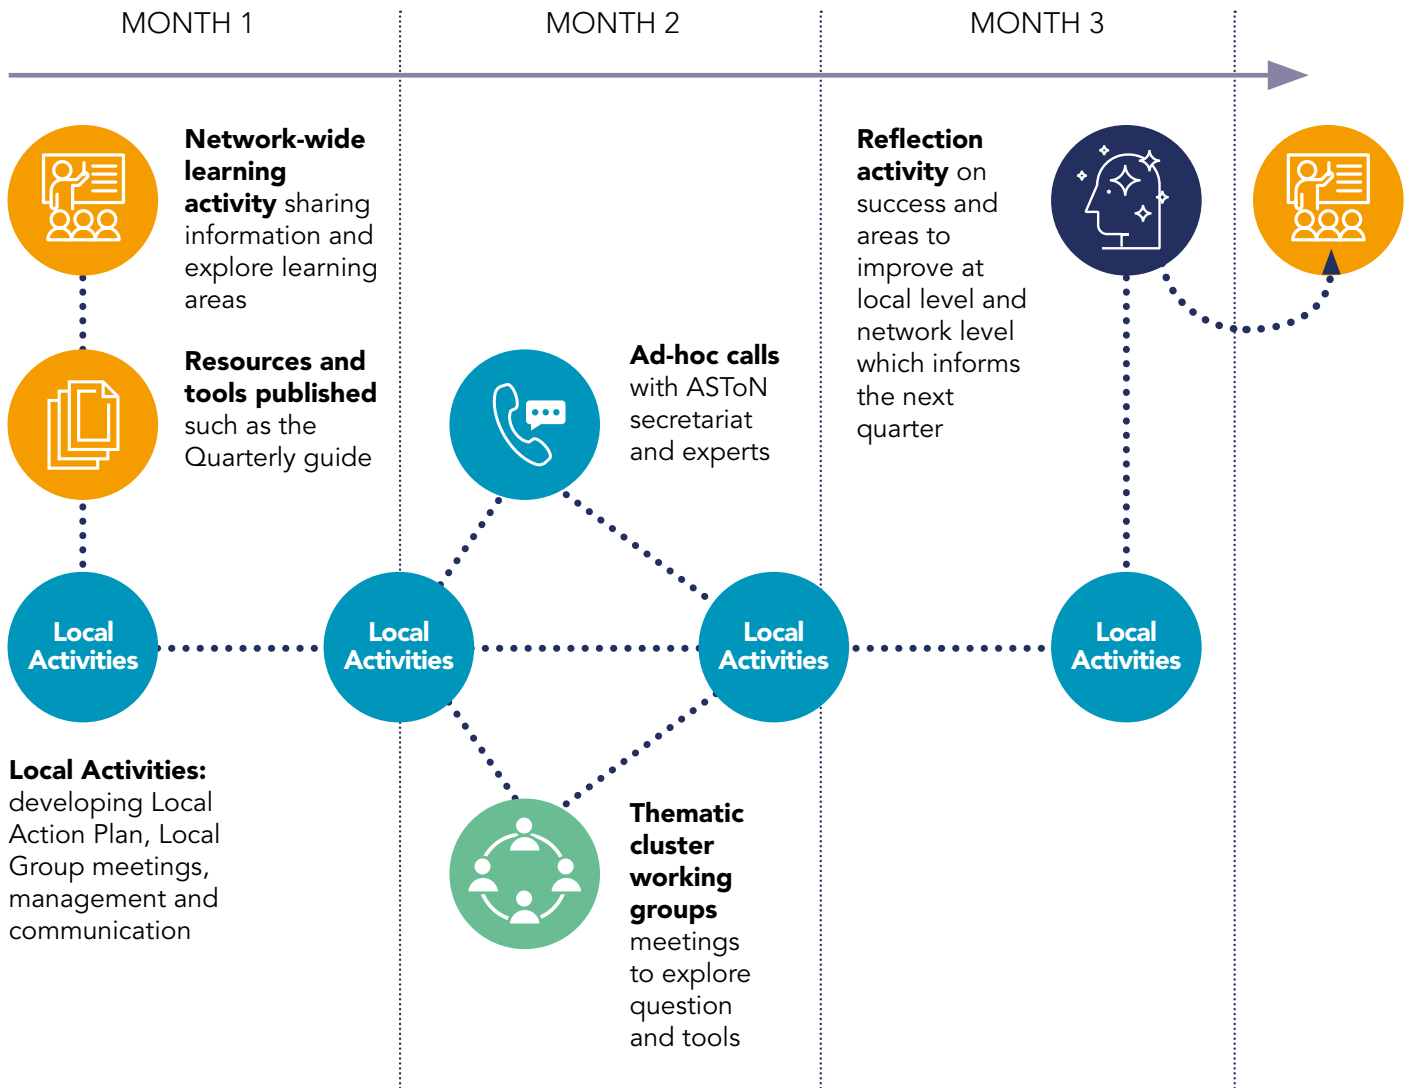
MONTH 1

MONTH 2

MONTH 3

**Network-wide learning activity** sharing information and explore learning areas

**Resources and tools published** such as the Quarterly guide

**Ad-hoc calls** with ASToN secretariat and experts

**Reflection activity** on success and areas to improve at local level and network level which informs the next quarter

Local Activities

Local Activities

Local Activities

Local Activities

**Local Activities:** developing Local Action Plan, Local Group meetings, management and communication

**Thematic cluster working groups** meetings to explore question and tools